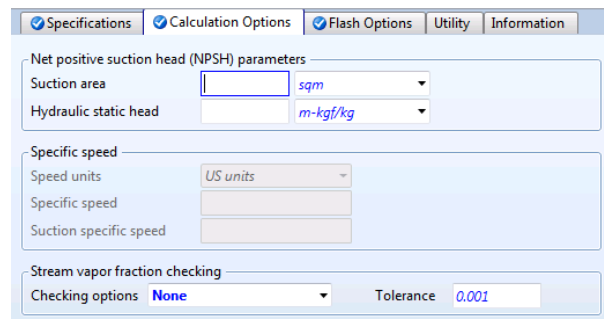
Specifications | Calculation Options | Flash Options | Utility | Information

Net positive suction head (NPSH) parameters

Suction area | sqm

Hydraulic static head | m-kgf/kg

Specific speed

Speed units | US units

Specific speed

Suction specific speed

Stream vapor fraction checking

Checking options | None | Tolerance | 0.001